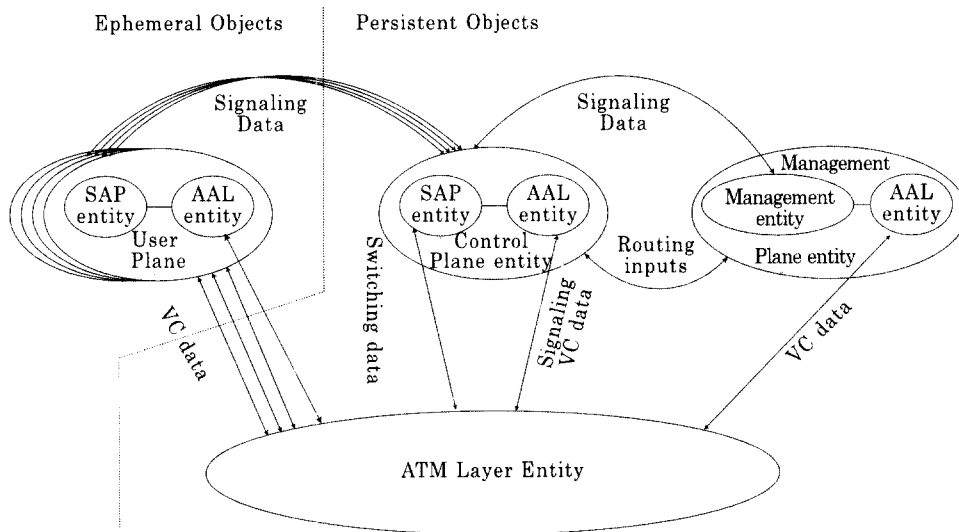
Ephemeral Objects

Persistent Objects

Signaling Data

Signaling Data

Management

SAP entity

AAL entity

User Plane

SAP entity

AAL entity

Control Plane entity

Management entity

AAL entity

Plane entity

Routing inputs

Switching data

Signaling VC data

VC data

VC data

ATM Layer Entity